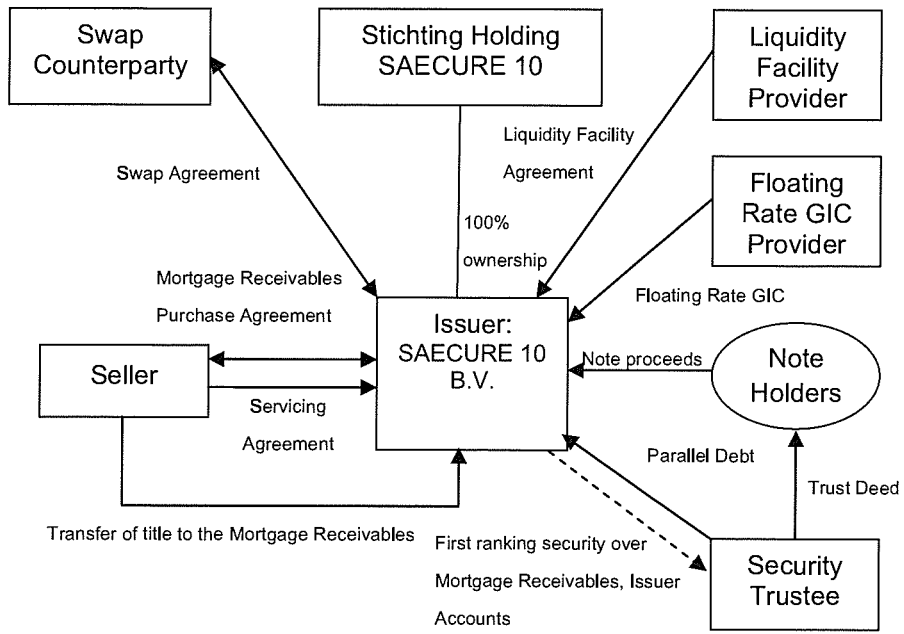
Swap Counterparty

Stichting Holding SAECURE 10

Liquidity Facility Provider

Liquidity Facility Agreement

Swap Agreement

Floating Rate GIC Provider

100% ownership

Mortgage Receivables Purchase Agreement

Floating Rate GIC

Issuer: SAECURE 10 B.V.

Seller

Note proceeds

Note Holders

Servicing Agreement

Parallel Debt

Trust Deed

Transfer of title to the Mortgage Receivables

First ranking security over Mortgage Receivables, Issuer Accounts

Security Trustee